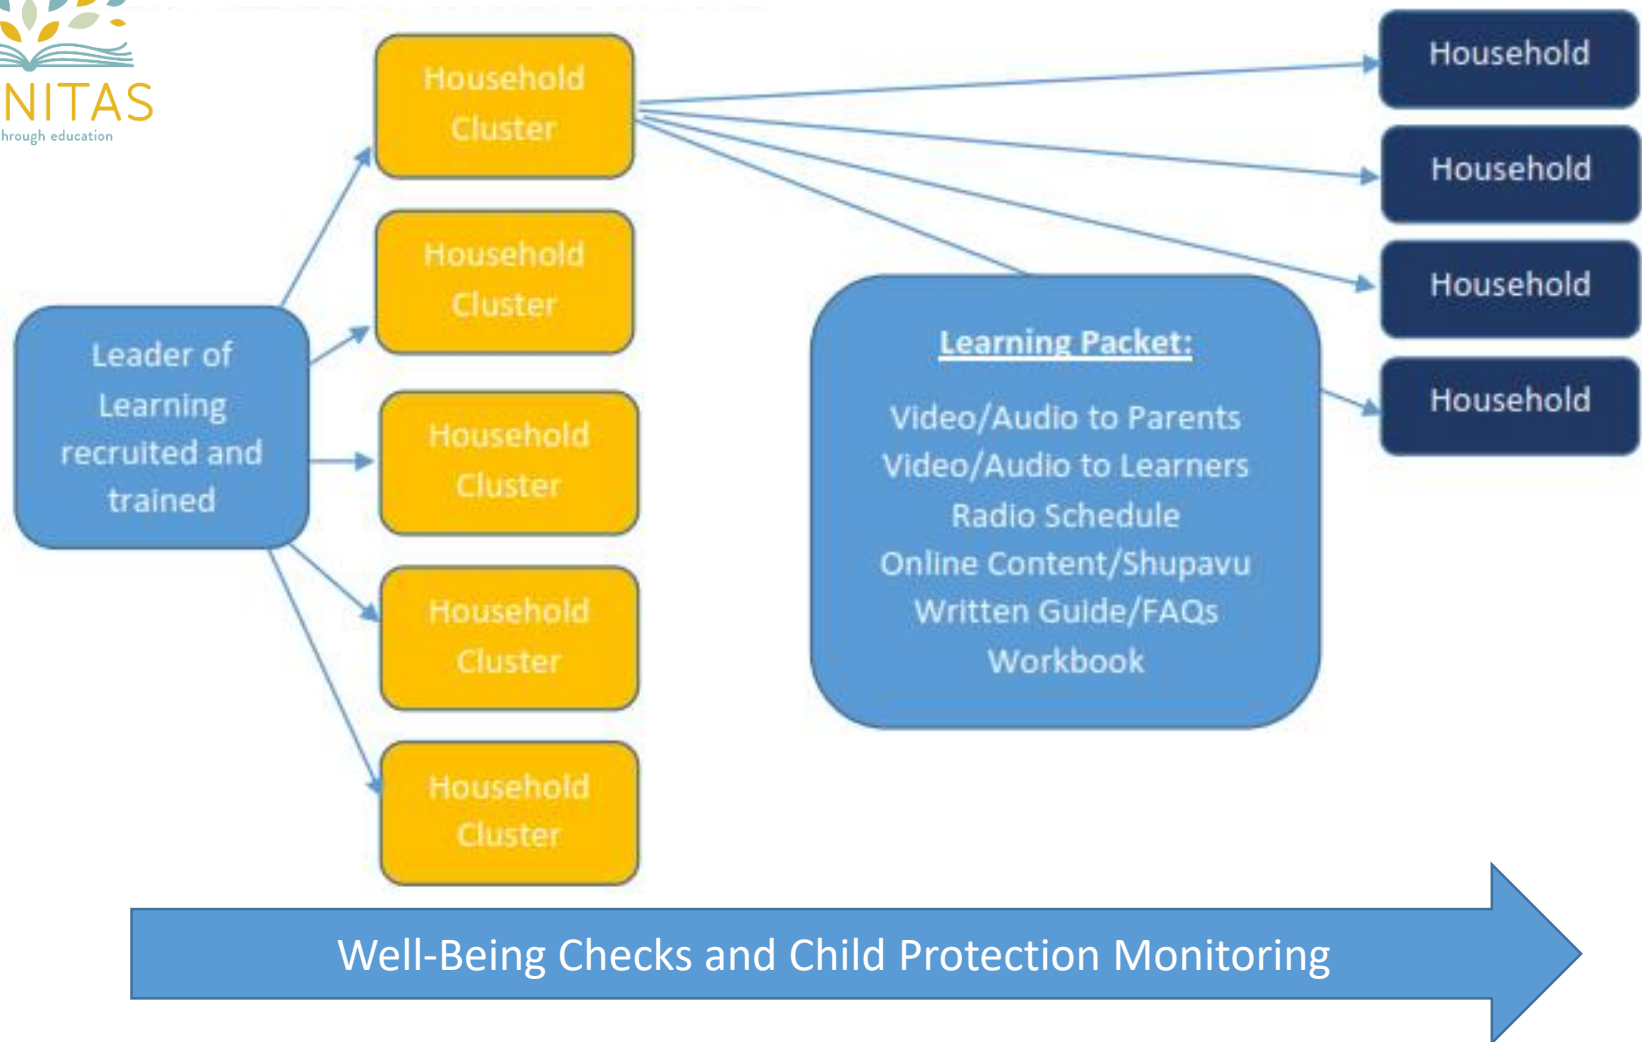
NITAS
hrough education

Leader of Learning recruited and trained

Household Cluster

Household Cluster

Household Cluster

Household Cluster

Household Cluster

Household

Household

Household

Household

Learning Packet:

Video/Audio to Parents
Video/Audio to Learners
Radio Schedule
Online Content/Shupavu
Written Guide/FAQs
Workbook

Well-Being Checks and Child Protection Monitoring